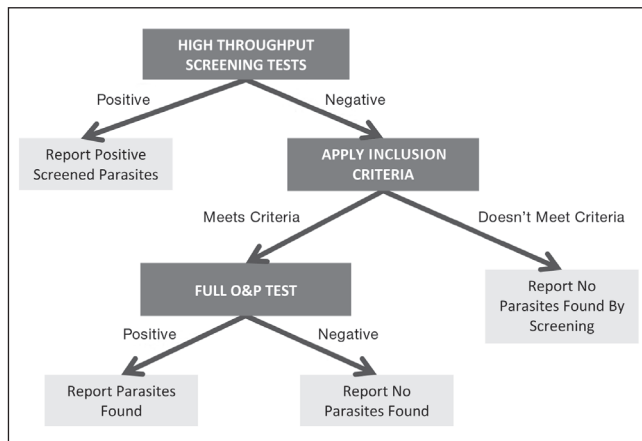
HIGH THROUGHPUT SCREENING TESTS

Positive

Negative

Report Positive Screened Parasites

APPLY INCLUSION CRITERIA

Meets Criteria

Doesn't Meet Criteria

FULL O&P TEST

Report No Parasites Found By Screening

Positive

Negative

Report Parasites Found

Report No Parasites Found